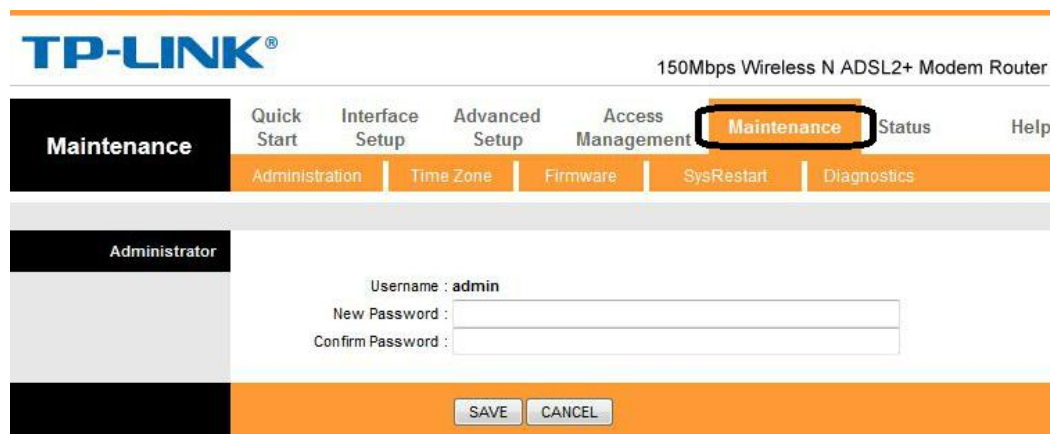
TP-LINK®

150Mbps Wireless N ADSL2+ Modem Router

Maintenance

Quick Start | Interface Setup | Advanced Setup | Access Management | Maintenance | Status | Help

Administration | Time Zone | Firmware | SysRestart | Diagnostics

Administrator

Username : admin
New Password :
Confirm Password :

SAVE CANCEL